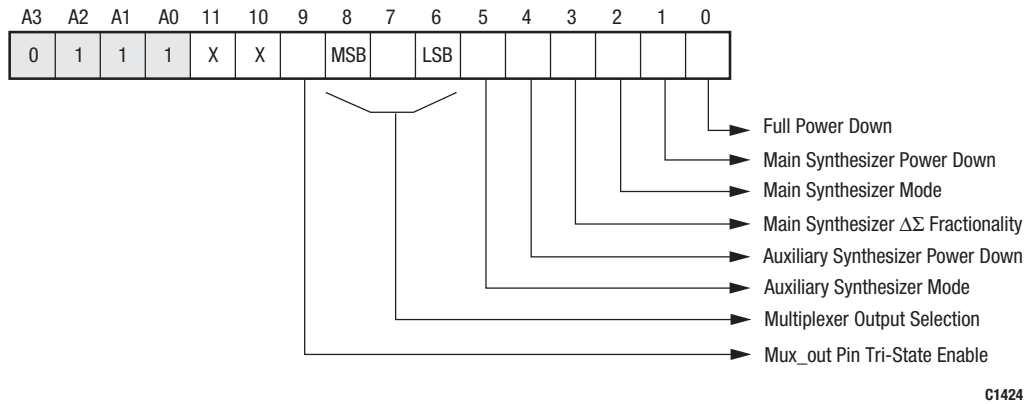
| A3 | A2 | A1 | A0 | 11 | 10 | 9 | 8 | 7 | 6 | 5 | 4 | 3 | 2 | 1 | 0 |
|---|---|---|---|---|---|---|---|---|---|---|---|---|---|---|---|
| 0 | 1 | 1 | 1 | X | X | | MSB | | LSB | | | | | | |

Full Power Down
Main Synthesizer Power Down
Main Synthesizer Mode
Main Synthesizer $\Delta\Sigma$ Fractionality
Auxiliary Synthesizer Power Down
Auxiliary Synthesizer Mode
Multiplexer Output Selection
Mux_out Pin Tri-State Enable

C1424